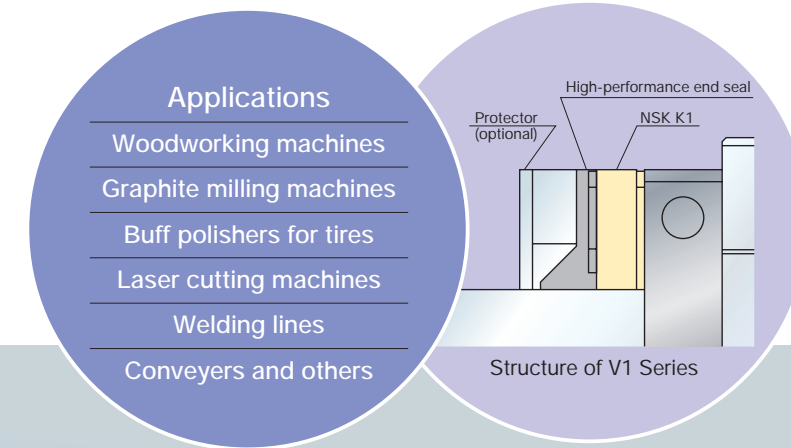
Applications

Woodworking machines

Graphite milling machines

Buff polishers for tires

Laser cutting machines

Welding lines

Conveyers and others

High-performance end seal

Protector (optional)

NSK K1

Structure of V1 Series